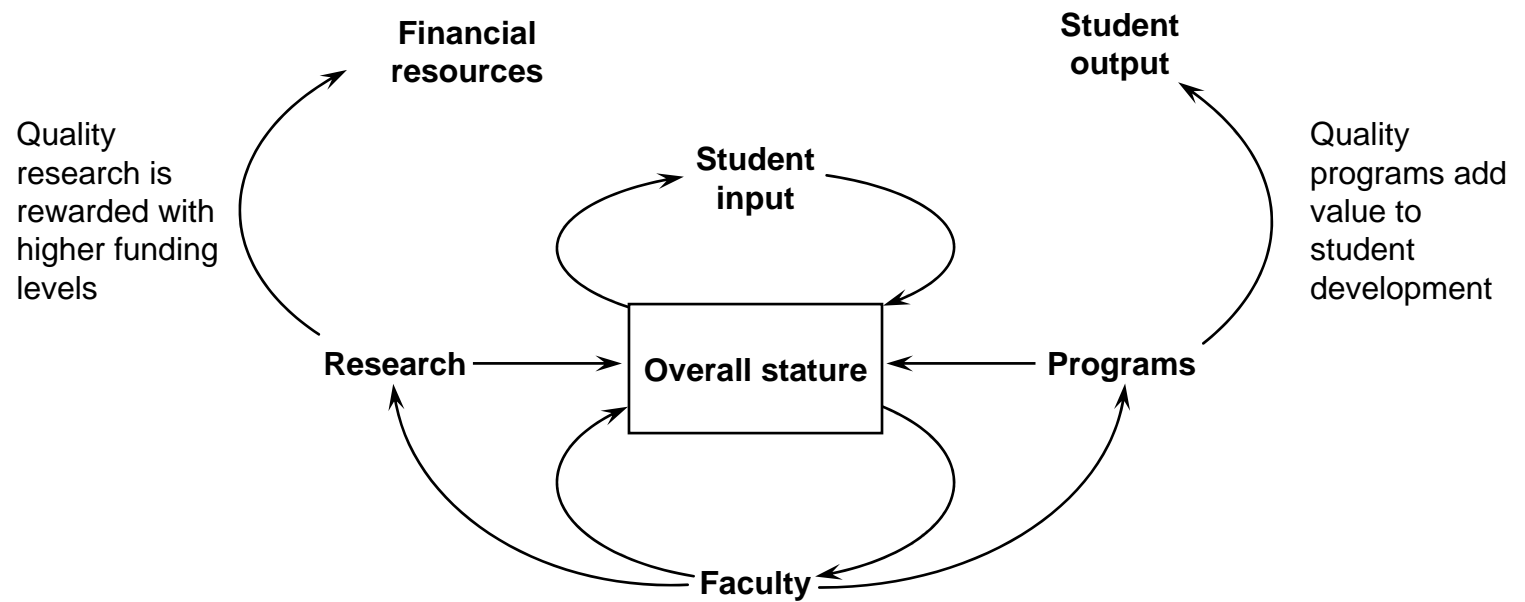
Financial resources

Student output

Quality research is rewarded with higher funding levels

Student input

Quality programs add value to student development

Research

Overall stature

Programs

Faculty